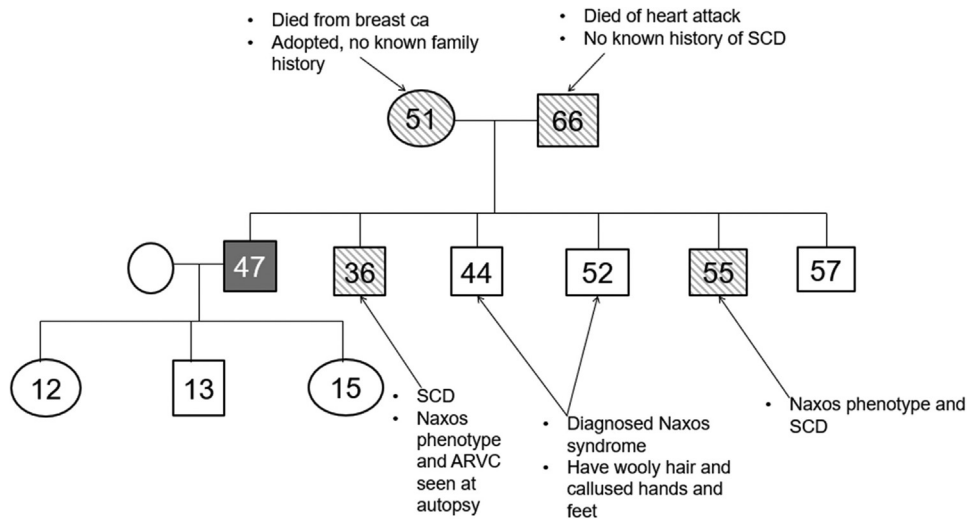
• Died from breast ca
• Adopted, no known family history

• Died of heart attack
• No known history of SCD

51

66

47

36

44

52

55

57

12

13

15

• SCD
• Naxos phenotype and ARVC seen at autopsy

• Diagnosed Naxos syndrome
• Have wooly hair and callused hands and feet

• Naxos phenotype and SCD